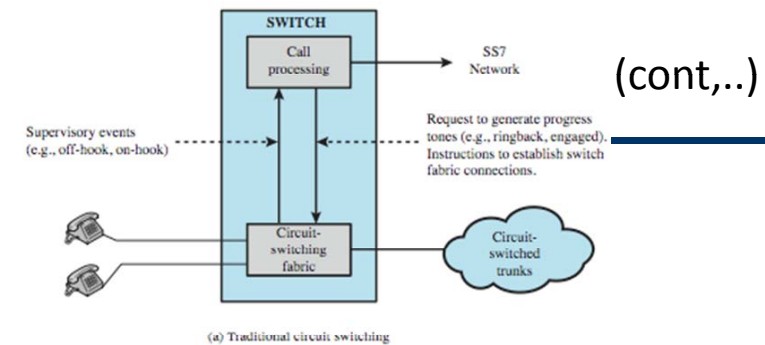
SWITCH

Call processing

SS7 Network

(cont,..)

Supervisory events (e.g., off-hook, on-hook)

Request to generate progress tones (e.g., ringback, engaged). Instructions to establish switch fabric connections.

Circuit-switching fabric

Circuit-switched trunks

(a) Traditional circuit switching